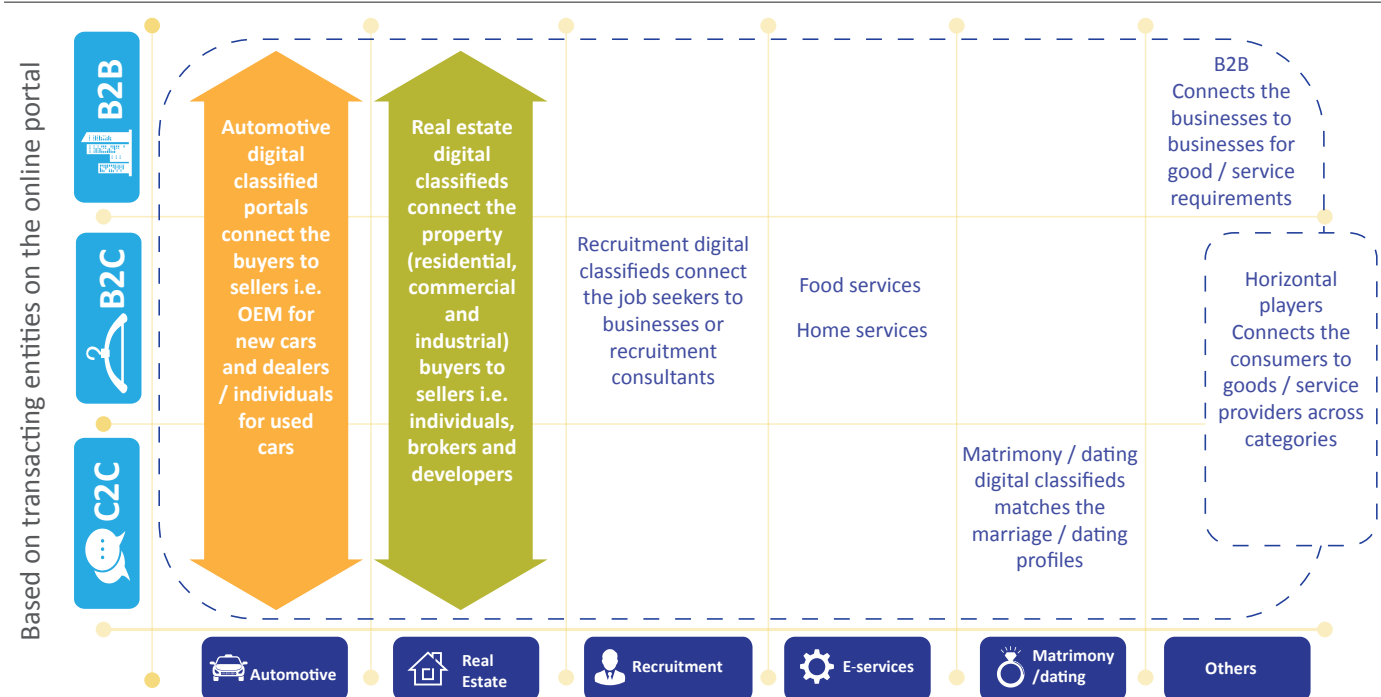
Based on transacting entities on the online portal

B2B

B2C

C2C

Automotive digital classified portals connect the buyers to sellers i.e. OEM for new cars and dealers / individuals for used cars

Real estate digital classifieds connect the property (residential, commercial and industrial) buyers to sellers i.e. individuals, brokers and developers

Recruitment digital classifieds connect the job seekers to businesses or recruitment consultants

Food services

Home services

Matrimony / dating digital classifieds matches the marriage / dating profiles

B2B Connects the businesses to businesses for good / service requirements

Horizontal players Connects the consumers to goods / service providers across categories

Automotive

Real Estate

Recruitment

E-services

Matrimony /dating

Others